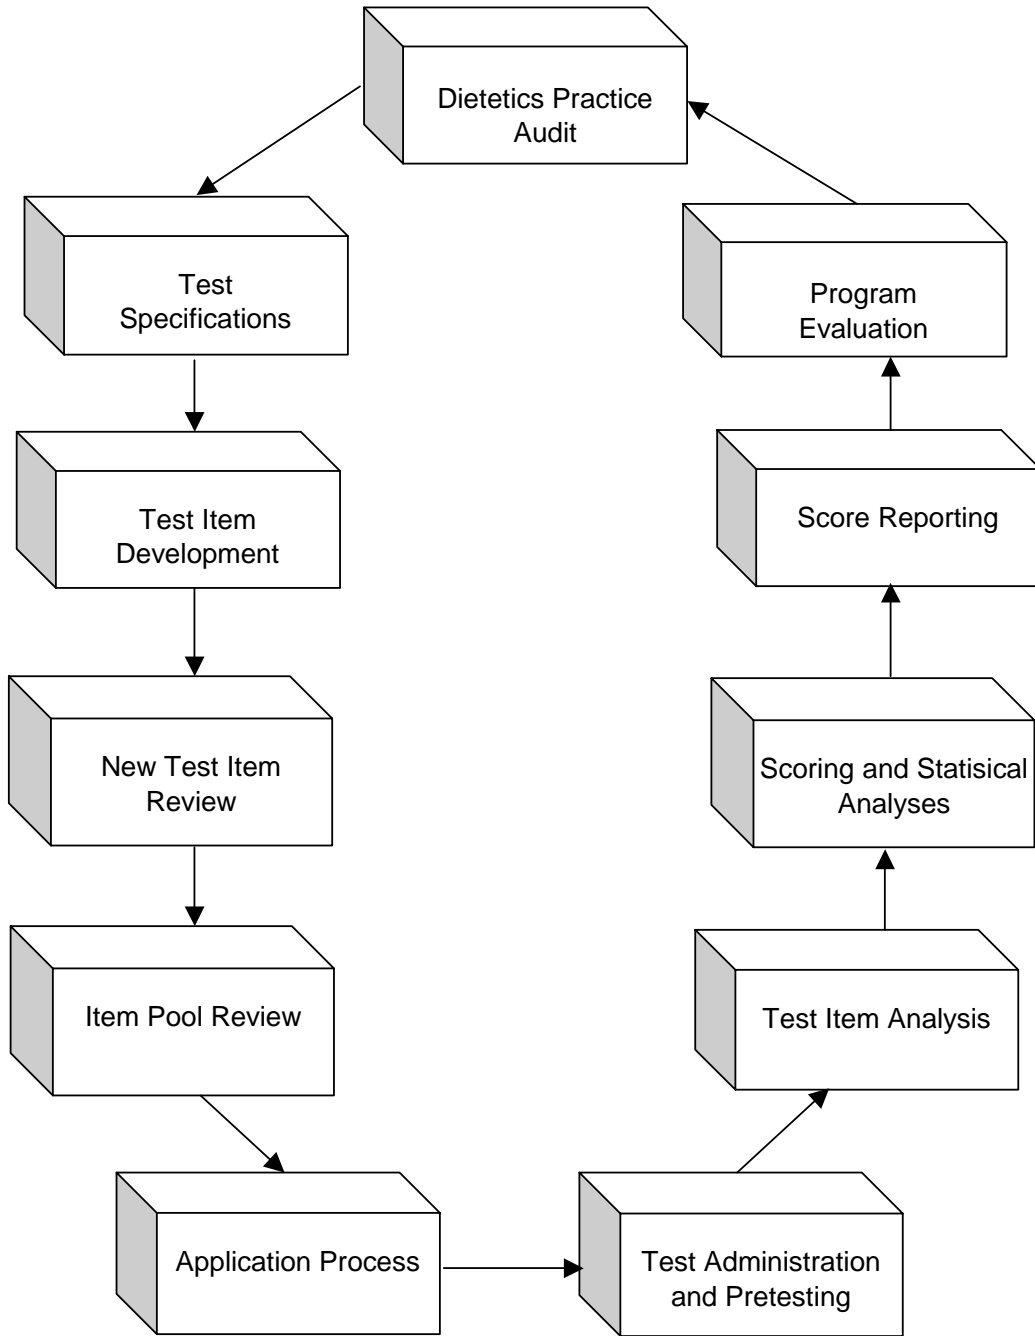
Dietetics Practice Audit

Test Specifications

Test Item Development

New Test Item Review

Item Pool Review

Application Process

Test Administration and Pretesting

Test Item Analysis

Scoring and Statisical Analyses

Score Reporting

Program Evaluation